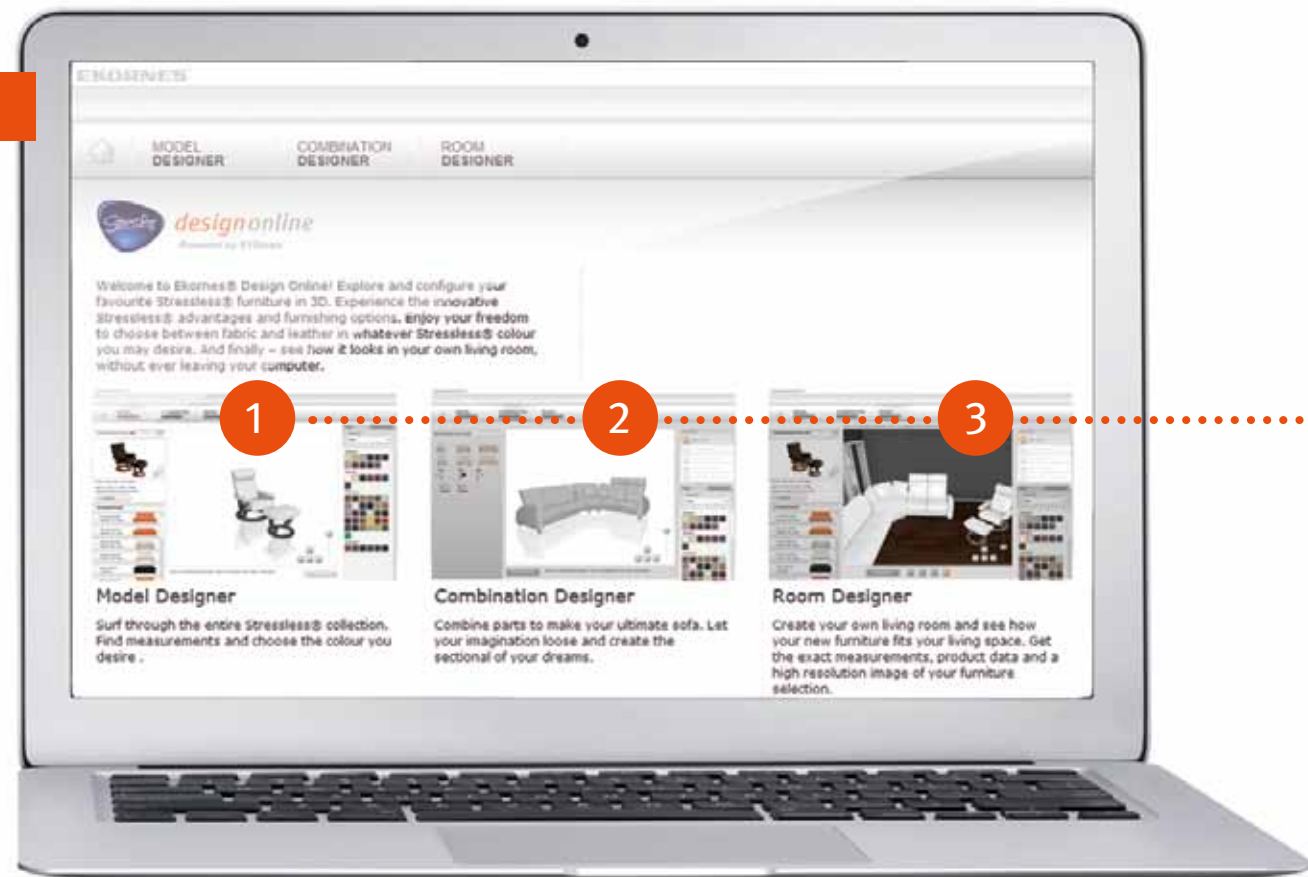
EKORNES

MODEL DESIGNER

COMBINATION DESIGNER

ROOM DESIGNER

Stressless

designonline

Powered by EKORNES

Welcome to Ekornes® Design Online! Explore and configure your favourite Stressless® furniture in 3D. Experience the innovative Stressless® advantages and furnishing options. Enjoy your freedom to choose between fabric and leather in whatever Stressless® colour you may desire. And finally – see how it looks in your own living room, without ever leaving your computer.

1

2

3

Model Designer

Surf through the entire Stressless® collection. Find measurements and choose the colour you desire .

Combination Designer

Combine parts to make your ultimate sofa. Let your imagination loose and create the sectional of your dreams.

Room Designer

Create your own living room and see how your new furniture fits your living space. Get the exact measurements, product data and a high resolution image of your furniture selection.